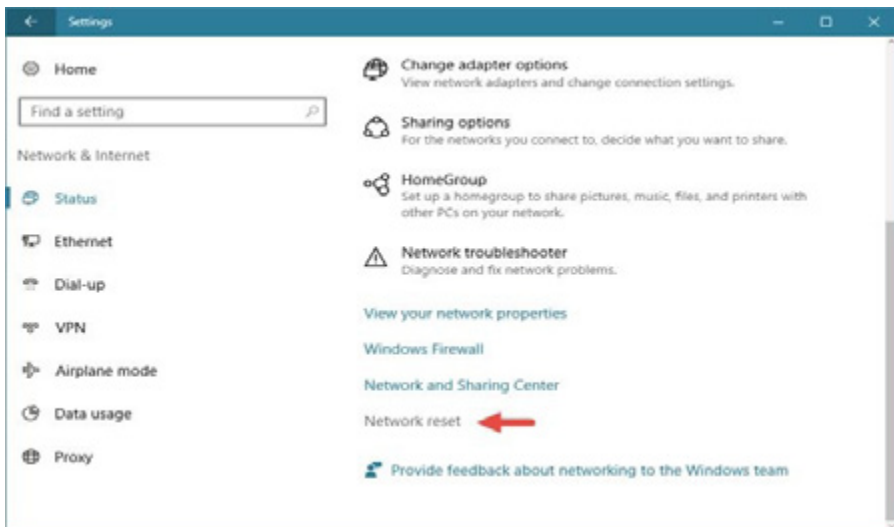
Settings

Home

Find a setting

Network & Internet

Status

Ethernet

Dial-up

VPN

Airplane mode

Data usage

Proxy

Change adapter options
View network adapters and change connection settings.

Sharing options
For the networks you connect to, decide what you want to share.

HomeGroup
Set up a homegroup to share pictures, music, files, and printers with other PCs on your network.

Network troubleshooter
Diagnose and fix network problems.

View your network properties

Windows Firewall

Network and Sharing Center

Network reset

Provide feedback about networking to the Windows team